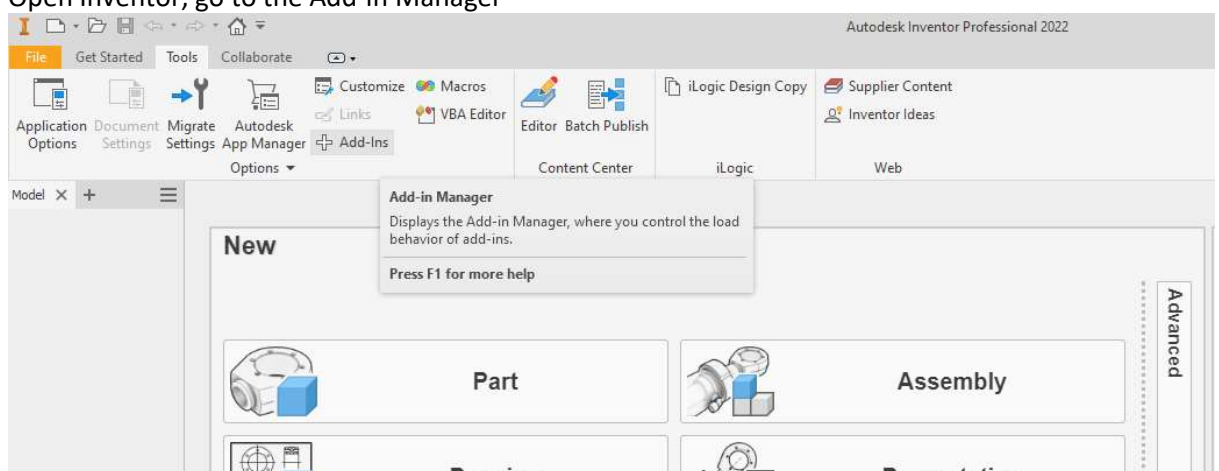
Open Inventor, go to the Add-In Manager

Autodesk Inventor Professional 2022

File Get Started Tools Collaborate

Application Options Document Settings Migrate Settings Autodesk App Manager Customize Links Add-Ins Macros VBA Editor Editor Batch Publish iLogic Design Copy Supplier Content Inventor Ideas

Options ▾ Content Center iLogic Web

Model × +

Add-in Manager
Displays the Add-in Manager, where you control the load behavior of add-ins.
Press F1 for more help

New

Advanced

Part

Assembly